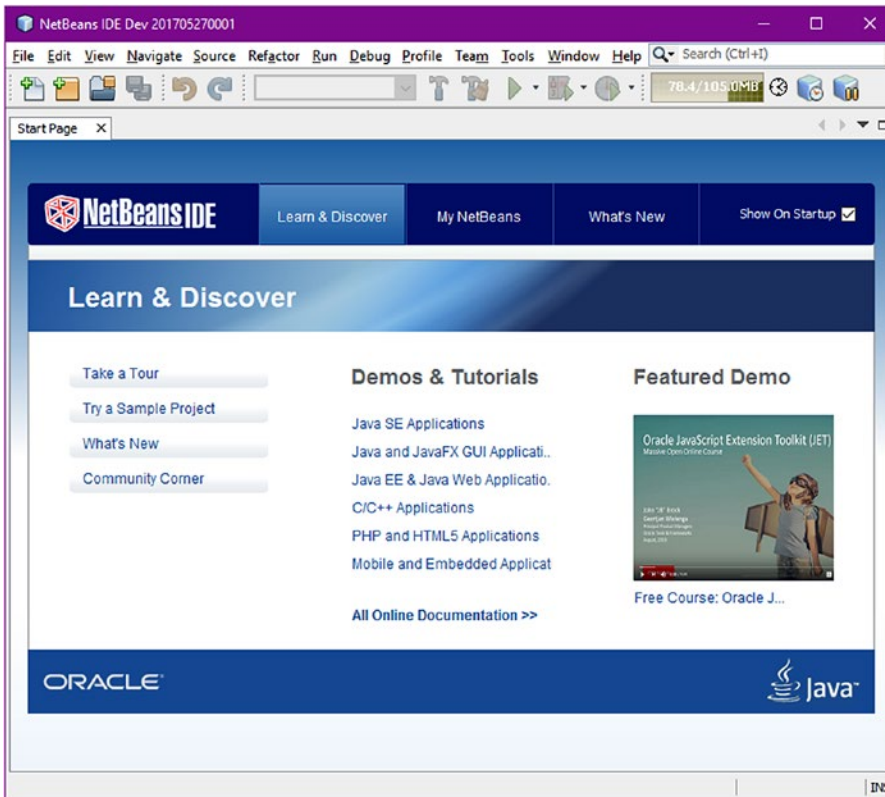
NetBeans IDE Dev 201705270001

File Edit View Navigate Source Refactor Run Debug Profile Team Tools Window Help

Search (Ctrl+I)

78.4/105.0MB

Start Page ×

NetBeans IDE

Learn & Discover

My NetBeans

What's New

Show On Startup

Learn & Discover

Take a Tour

Try a Sample Project

What's New

Community Corner

Demos & Tutorials

Java SE Applications

Java and JavaFX GUI Applicati..

Java EE & Java Web Applicatio.

C/C++ Applications

PHP and HTML5 Applications

Mobile and Embedded Applicat

All Online Documentation >>

Featured Demo

Oracle JavaScript Extension Toolkit (JET)

Massive Open Online Course

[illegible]

Free Course: Oracle J...

ORACLE

Java

INS